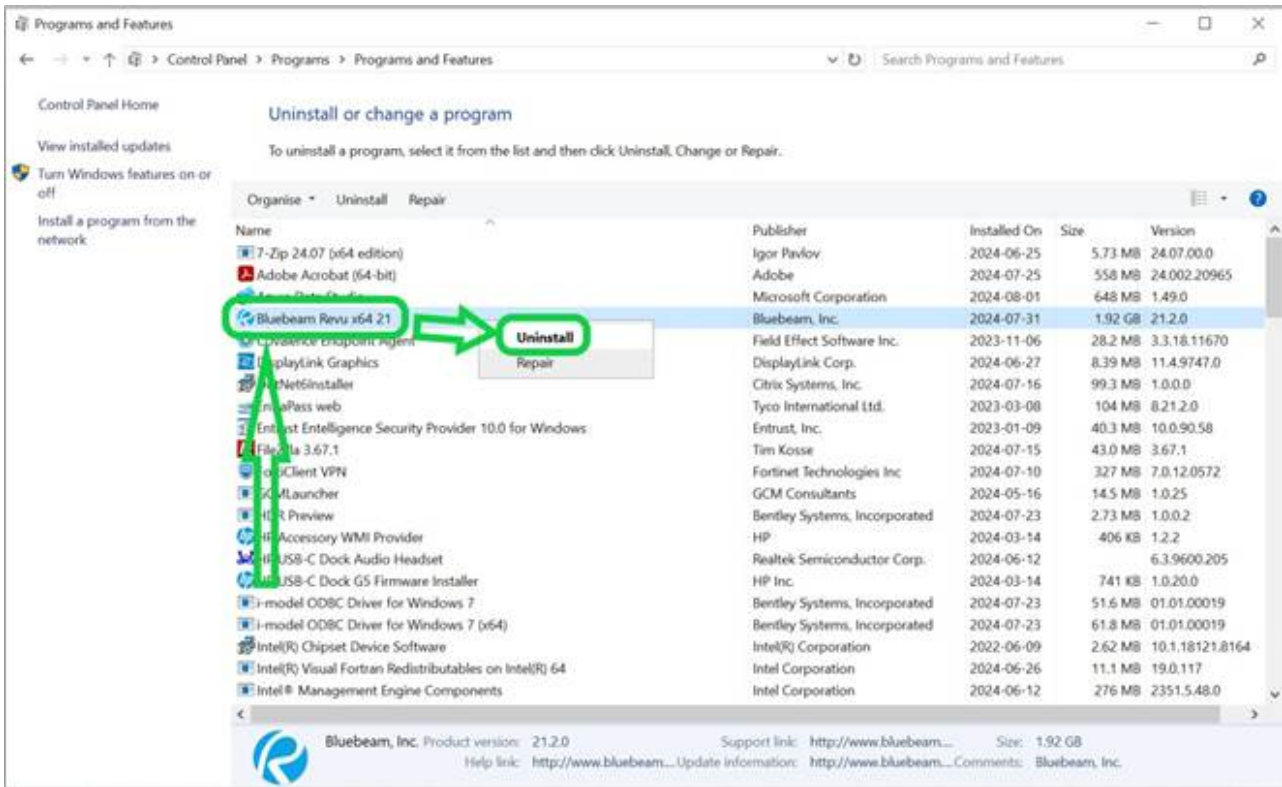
Programs and Features

Control Panel > Programs > Programs and Features

Search Programs and Features

Control Panel Home

View installed updates

Turn Windows features on or off

Install a program from the network

Uninstall or change a program

To uninstall a program, select it from the list and then click Uninstall, Change or Repair.

Organise ▾ Uninstall Repair

| Name | Publisher | Installed On | Size | Version |
|---|---|---|---|---|
| 7-Zip 24.07 (x64 edition) | Igor Pavlov | 2024-06-25 | 5.73 MB | 24.07.00.0 |
| Adobe Acrobat (64-bit) | Adobe | 2024-07-25 | 558 MB | 24.002.20965 |
| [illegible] | Microsoft Corporation | 2024-08-01 | 648 MB | 1.49.0 |
| Bluebeam Revu x64 21 | Bluebeam, Inc. | 2024-07-31 | 1.92 GB | 21.2.0 |
| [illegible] Endpoint Agent | Field Effect Software Inc. | 2023-11-06 | 28.2 MB | 3.3.18.11670 |
| DisplayLink Graphics | DisplayLink Corp. | 2024-06-27 | 8.39 MB | 11.4.9747.0 |
| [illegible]Net6Installer | Citrix Systems, Inc. | 2024-07-16 | 99.3 MB | 1.0.0.0 |
| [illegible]Pass web | Tyco International Ltd. | 2023-03-08 | 104 MB | 8.21.2.0 |
| Ent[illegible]st Entelligence Security Provider 10.0 for Windows | Entrust, Inc. | 2023-01-09 | 40.3 MB | 10.0.90.58 |
| File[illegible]a 3.67.1 | Tim Kosse | 2024-07-15 | 43.0 MB | 3.67.1 |
| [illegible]Client VPN | Fortinet Technologies Inc | 2024-07-10 | 327 MB | 7.0.12.0572 |
| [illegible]Launcher | GCM Consultants | 2024-05-16 | 14.5 MB | 1.0.25 |
| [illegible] Preview | Bentley Systems, Incorporated | 2024-07-23 | 2.73 MB | 1.0.0.2 |
| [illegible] Accessory WMI Provider | HP | 2024-03-14 | 406 KB | 1.2.2 |
| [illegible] USB-C Dock Audio Headset | Realtek Semiconductor Corp. | 2024-06-12 | | 6.3.9600.205 |
| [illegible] USB-C Dock G5 Firmware Installer | HP Inc. | 2024-03-14 | 741 KB | 1.0.20.0 |
| i-model ODBC Driver for Windows 7 | Bentley Systems, Incorporated | 2024-07-23 | 51.6 MB | 01.01.00019 |
| i-model ODBC Driver for Windows 7 (x64) | Bentley Systems, Incorporated | 2024-07-23 | 61.8 MB | 01.01.00019 |
| Intel(R) Chipset Device Software | Intel(R) Corporation | 2022-06-09 | 2.62 MB | 10.1.18121.8164 |
| Intel(R) Visual Fortran Redistributables on Intel(R) 64 | Intel Corporation | 2024-06-26 | 11.1 MB | 19.0.117 |
| Intel® Management Engine Components | Intel Corporation | 2024-06-12 | 276 MB | 2351.5.48.0 |

Uninstall
Repair

Bluebeam, Inc. Product version: 21.2.0 Support link: http://www.bluebeam.... Size: 1.92 GB
Help link: http://www.bluebeam.... Update information: http://www.bluebeam.... Comments: Bluebeam, Inc.